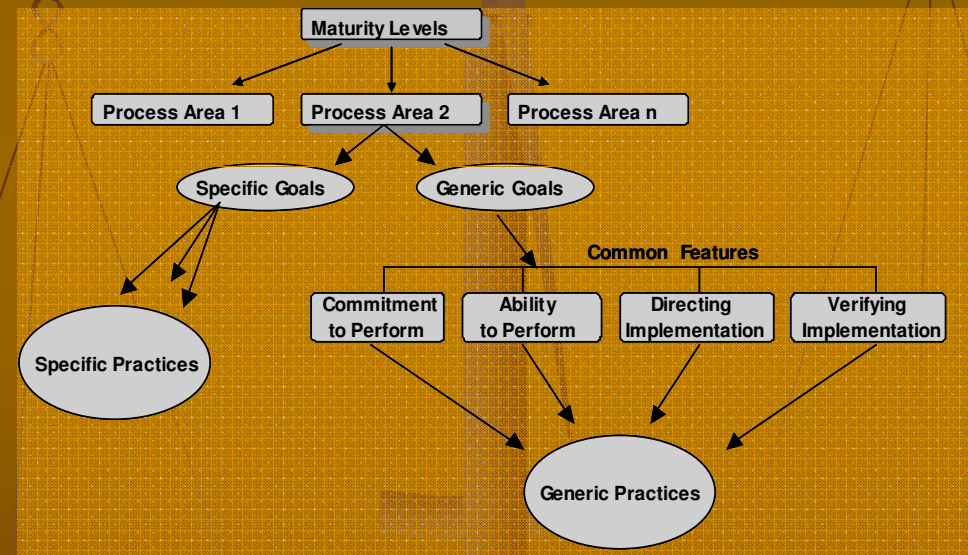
Maturity Levels

Process Area 1

Process Area 2

Process Area n

Specific Goals

Generic Goals

Common Features

Commitment to Perform

Ability to Perform

Directing Implementation

Verifying Implementation

Specific Practices

Generic Practices